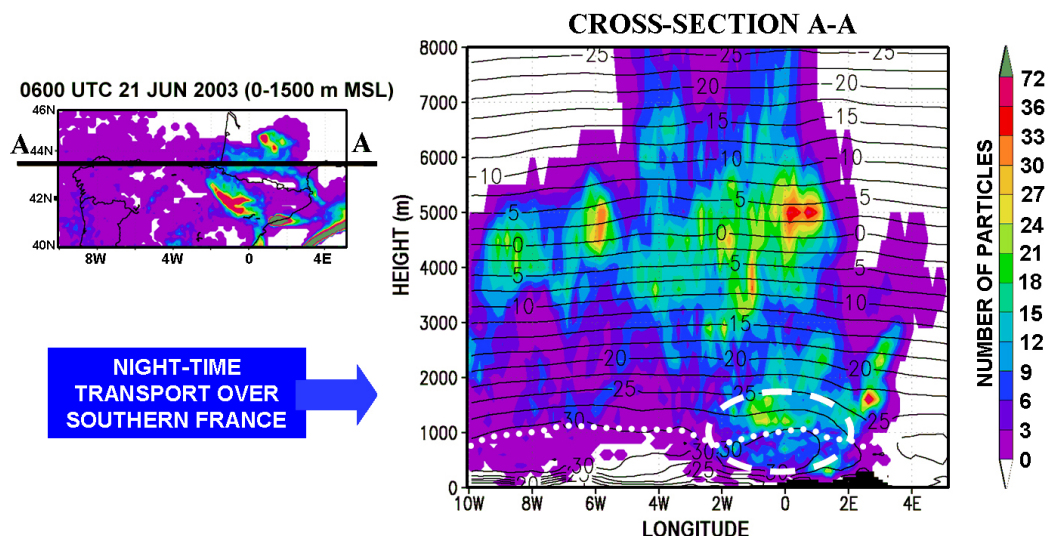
0600 UTC 21 JUN 2003 (0-1500 m MSL)

46N
44N
42N
40N
8W
4W
0
4E
A
A

NIGHT-TIME TRANSPORT OVER SOUTHERN FRANCE

CROSS-SECTION A-A

HEIGHT (m)
8000
7000
6000
5000
4000
3000
2000
1000
0
10W
8W
6W
4W
2W
0
2E
4E
LONGITUDE

-25
-25
-25
-20
-20
-15
-15
-10
-10
-10
-5
-5
-5
0
0
0
5
5
10
10
15
20
20
25
25
25
30
30
30
30
25

NUMBER OF PARTICLES
72
36
33
30
27
24
21
18
15
12
9
6
3
0